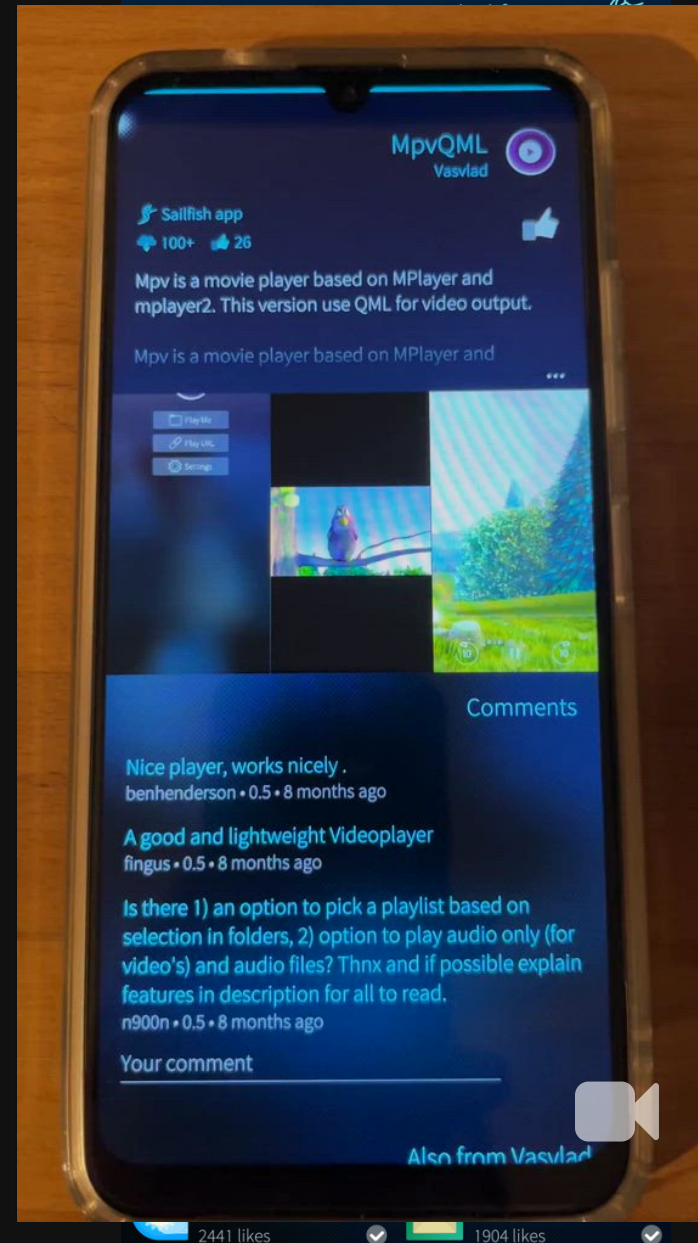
MpvQML
Vasvlad

Sailfish app
100+ 26

Mpv is a movie player based on MPlayer and mplayer2. This version use QML for video output.

Mpv is a movie player based on MPlayer and

Play file
Play URL
Settings

Comments

Nice player, works nicely .
benhenderson • 0.5 • 8 months ago

A good and lightweight Videoplayer
fingus • 0.5 • 8 months ago

Is there 1) an option to pick a playlist based on selection in folders, 2) option to play audio only (for video's) and audio files? Thnx and if possible explain features in description for all to read.
n900n • 0.5 • 8 months ago

Your comment

Also from Vasvlad

2441 likes
1904 likes